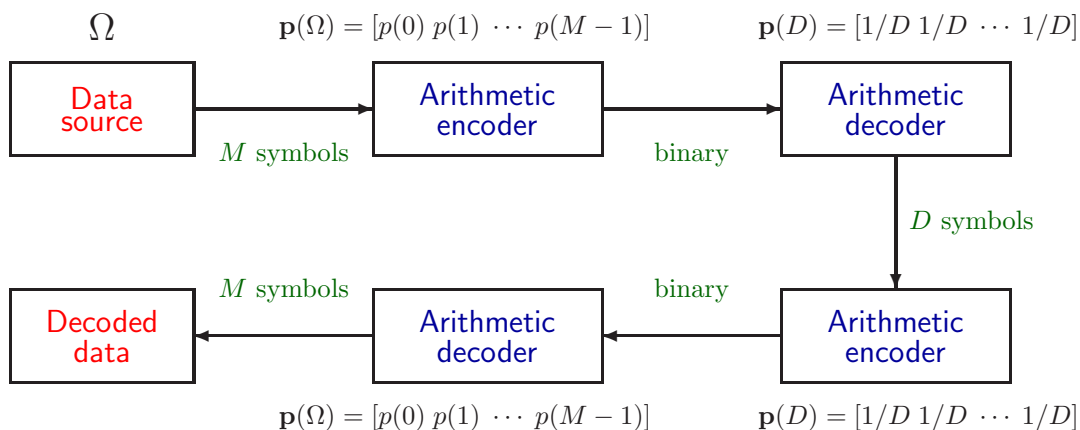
$\Omega$

$\mathbf{p}(\Omega) = [p(0)\ p(1)\ \cdots\ p(M-1)]$

$\mathbf{p}(D) = [1/D\ 1/D\ \cdots\ 1/D]$

Data source

$M$ symbols

Arithmetic encoder

binary

Arithmetic decoder

$D$ symbols

$M$ symbols

binary

Decoded data

Arithmetic decoder

Arithmetic encoder

$\mathbf{p}(\Omega) = [p(0)\ p(1)\ \cdots\ p(M-1)]$

$\mathbf{p}(D) = [1/D\ 1/D\ \cdots\ 1/D]$